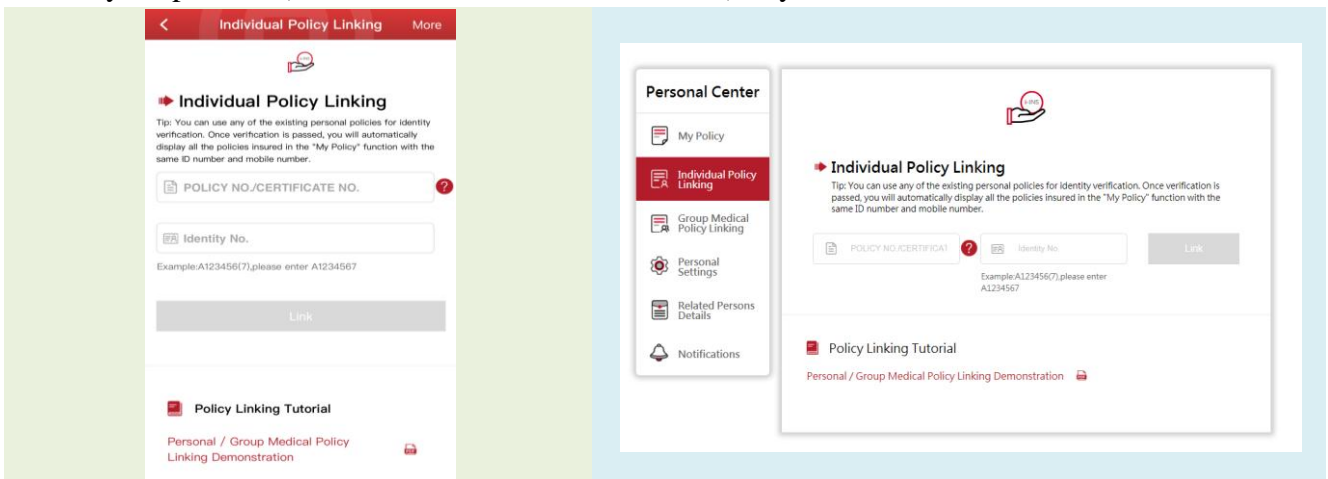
Individual Policy Linking More

Individual Policy Linking

Tip: You can use any of the existing personal policies for identity verification. Once verification is passed, you will automatically display all the policies insured in the "My Policy" function with the same ID number and mobile number.

POLICY NO./CERTIFICATE NO.

Identity No.

Example:A123456(7),please enter A1234567

Link

Policy Linking Tutorial

Personal / Group Medical Policy Linking Demonstration

Personal Center

My Policy

Individual Policy Linking

Group Medical Policy Linking

Personal Settings

Related Persons Details

Notifications

Individual Policy Linking

Tip: You can use any of the existing personal policies for identity verification. Once verification is passed, you will automatically display all the policies insured in the "My Policy" function with the same ID number and mobile number.

POLICY NO./CERTIFICA1

Identity No

Link

Example:A123456(7),please enter A1234567

Policy Linking Tutorial

Personal / Group Medical Policy Linking Demonstration